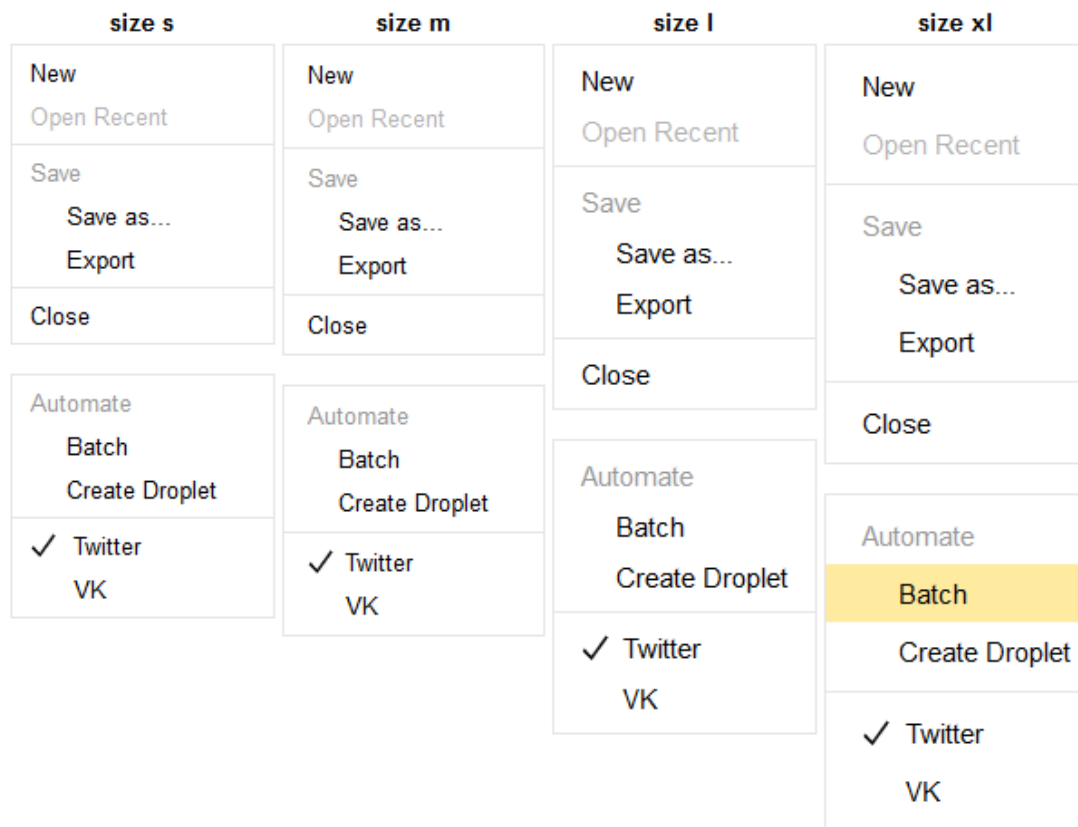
size s

New
Open Recent

Save
Save as...
Export

Close

Automate
Batch
Create Droplet

✓ Twitter
VK

size m

New
Open Recent

Save
Save as...
Export

Close

Automate
Batch
Create Droplet

✓ Twitter
VK

size l

New
Open Recent

Save
Save as...
Export

Close

Automate
Batch
Create Droplet

✓ Twitter
VK

size xl

New
Open Recent

Save
Save as...
Export

Close

Automate
Batch
Create Droplet

✓ Twitter
VK